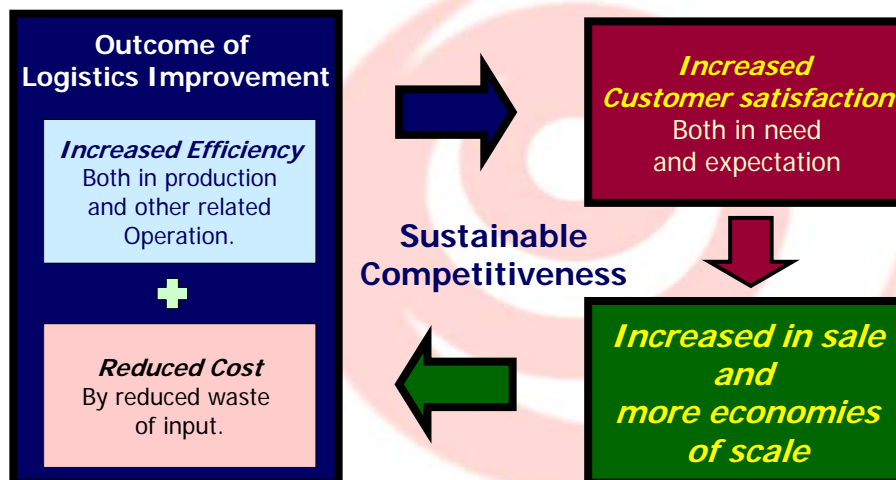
Outcome of Logistics Improvement

Increased Efficiency
Both in production and other related Operation.

Reduced Cost
By reduced waste of input.

Increased Customer satisfaction
Both in need and expectation

Sustainable Competitiveness

Increased in sale and more economies of scale